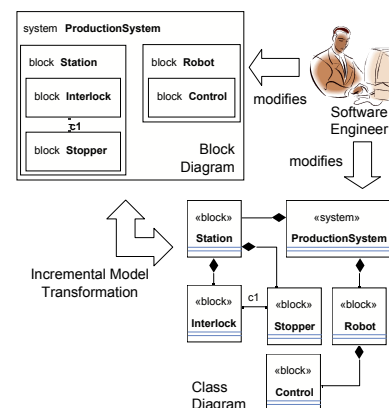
system **ProductionSystem**

block **Station**

block **Interlock**

c1

block **Stopper**

block **Robot**

block **Control**

Block Diagram

modifies

Software Engineer

modifies

Incremental Model Transformation

«block»
**Station**

«system»
**ProductionSystem**

«block»
**Interlock**

c1

«block»
**Stopper**

«block»
**Robot**

«block»
**Control**

Class Diagram